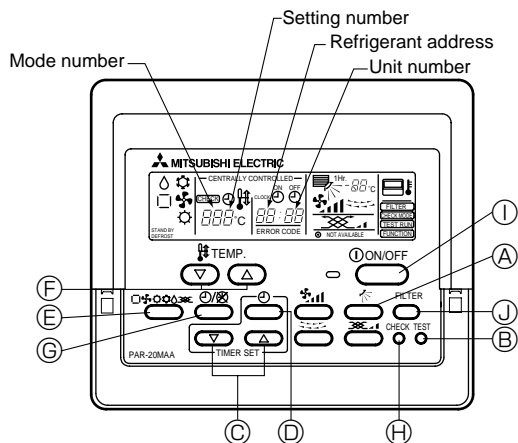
Setting number
Refrigerant address
Mode number
Unit number

MITSUBISHI ELECTRIC
CENTRALLY CONTROLLED
ON OFF
CLOCK
1Hr.
°C
CHECK
°C
FILTER
CHECK MODE
TEST RUN
FUNCTION
STAND BY
DEFROST
ERROR CODE
NOT AVAILABLE

TEMP.
ON/OFF
FILTER
CHECK TEST
TIMER SET
PAR-20MAA

Ⓘ
Ⓐ
Ⓕ
Ⓙ
Ⓔ
Ⓑ
Ⓖ
Ⓒ
Ⓓ
Ⓗ